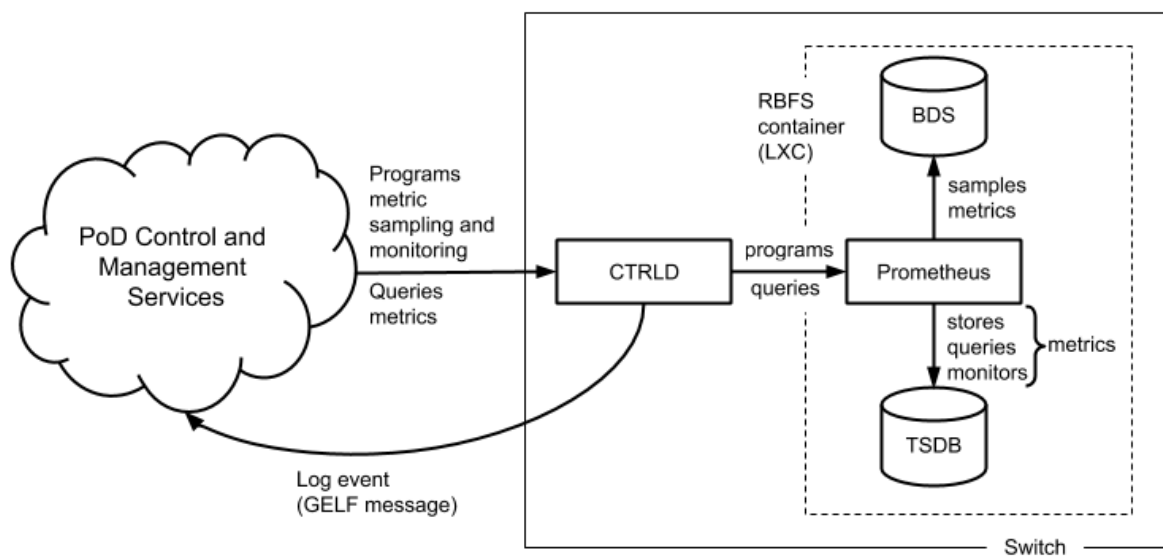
RBFS container (LXC)

BDS

samples metrics

PoD Control and Management Services

Programs metric sampling and monitoring

Queries metrics

CTRLD

programs

queries

Prometheus

stores queries monitors

metrics

TSDB

Log event (GELF message)

Switch